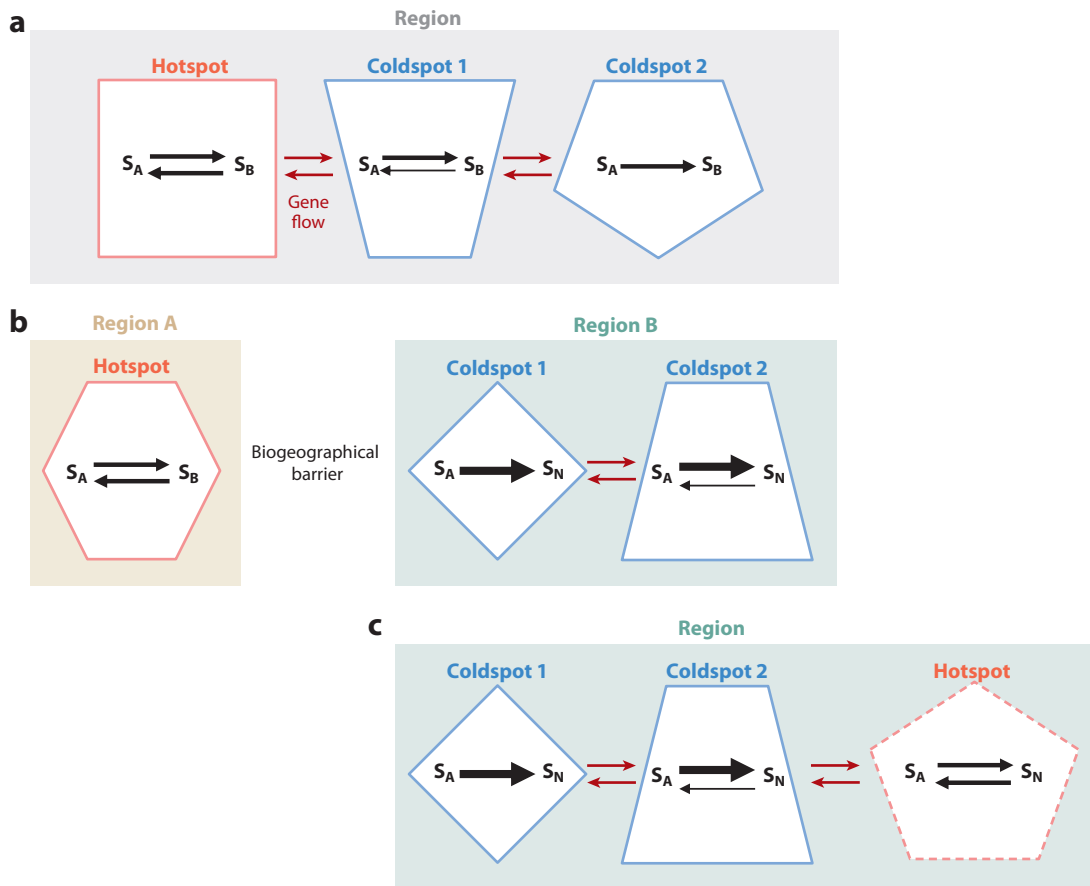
a

Region

Hotspot

$S_A$ $S_B$

Gene flow

Coldspot 1

$S_A$ $S_B$

Coldspot 2

$S_A$ $S_B$

b

Region A

Hotspot

$S_A$ $S_B$

Biogeographical barrier

Region B

Coldspot 1

$S_A$ $S_N$

Coldspot 2

$S_A$ $S_N$

c

Region

Coldspot 1

$S_A$ $S_N$

Coldspot 2

$S_A$ $S_N$

Hotspot

$S_A$ $S_N$